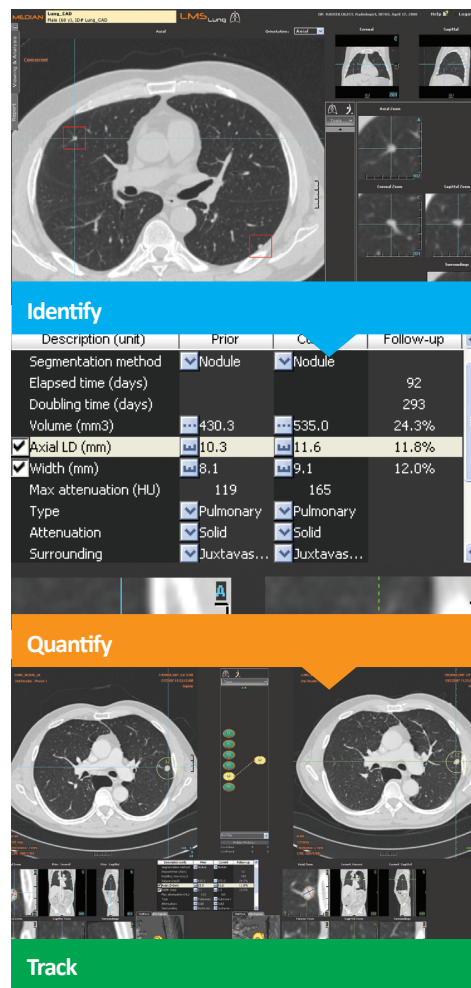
MEDIAN Lung_CAD
Male (60 y), 3D IP Lung_CAD
LMS Lung
Help
Axial
Orientation: Axial
Coronal
Sagittal
Axial Zoom
Coronal Zoom
Sagittal Zoom
Surrounding

Identify

| Description (unit) | Prior | C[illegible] | Follow-up |
|---|---|---|---|
| Segmentation method | Nodule | Nodule | |
| Elapsed time (days) | | | 92 |
| Doubling time (days) | | | 293 |
| Volume (mm3) | 430.3 | 535.0 | 24.3% |
| Axial LD (mm) | 10.3 | 11.6 | 11.8% |
| Width (mm) | 8.1 | 9.1 | 12.0% |
| Max attenuation (HU) | 119 | 165 | |
| Type | Pulmonary | Pulmonary | |
| Attenuation | Solid | Solid | |
| Surrounding | Juxtavas... | Juxtavas... | |

Quantify

Track